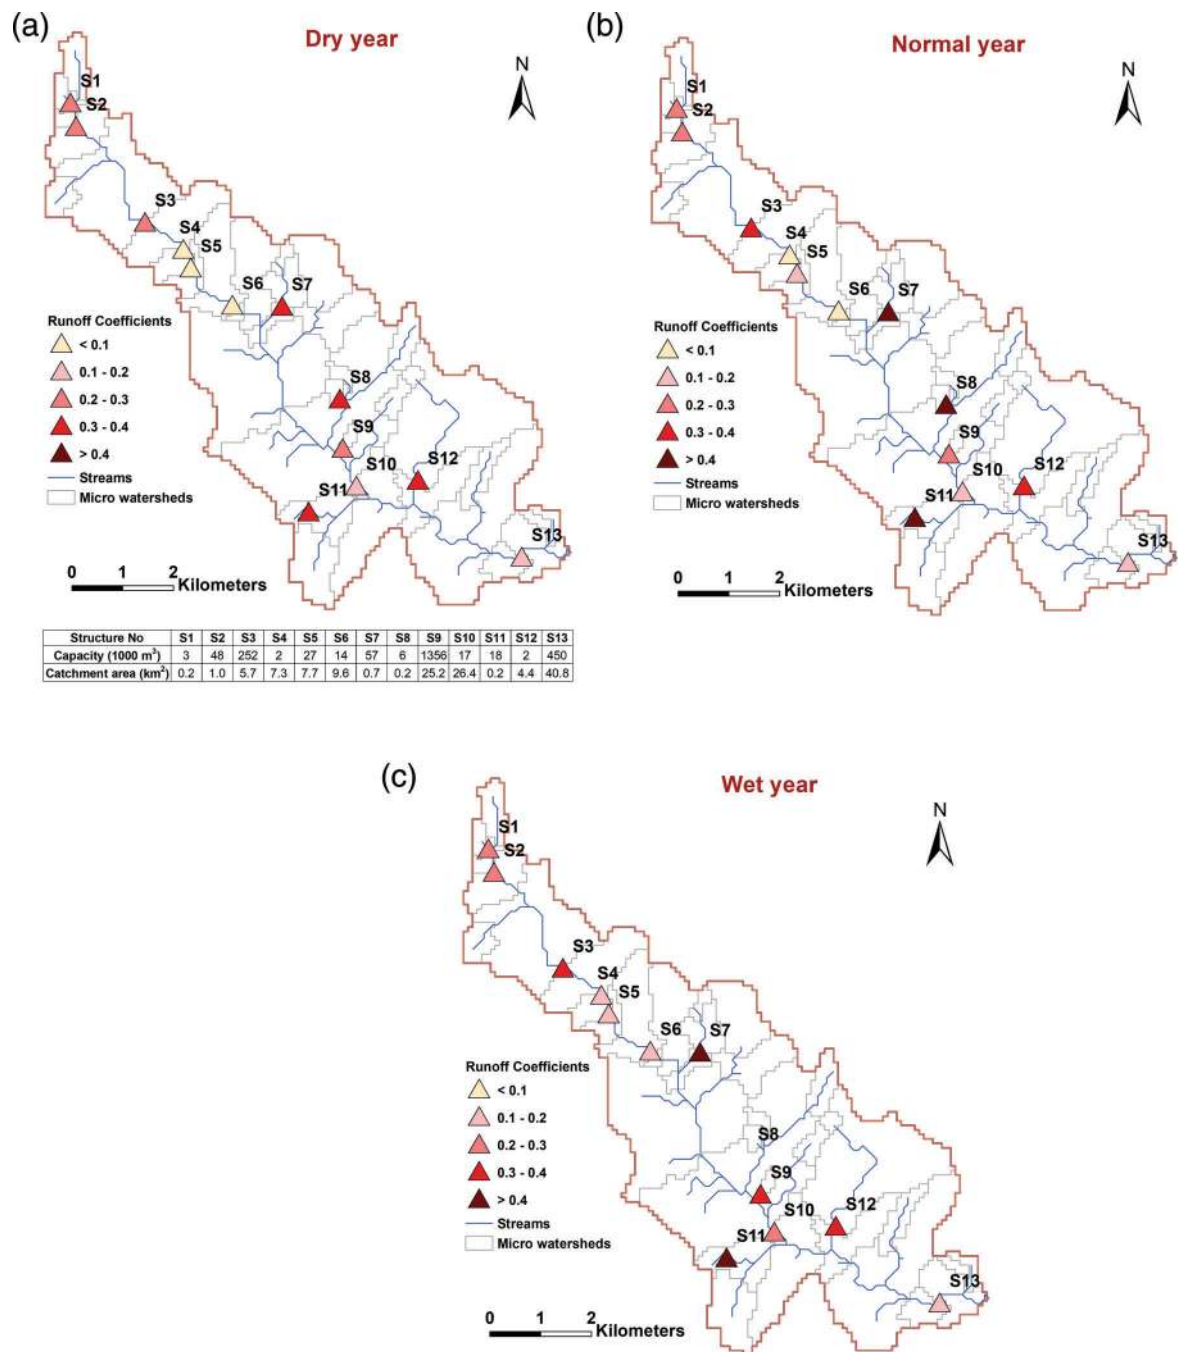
(a)

Dry year

N

S1
S2
S3
S4
S5
S6
S7
S8
S9
S10
S11
S12
S13

Runoff Coefficients
< 0.1
0.1 - 0.2
0.2 - 0.3
0.3 - 0.4
> 0.4
Streams
Micro watersheds

0 1 2 Kilometers

| Structure No | S1 | S2 | S3 | S4 | S5 | S6 | S7 | S8 | S9 | S10 | S11 | S12 | S13 |
|---|---|---|---|---|---|---|---|---|---|---|---|---|---|
| Capacity (1000 $m^3$) | 3 | 48 | 252 | 2 | 27 | 14 | 57 | 6 | 1356 | 17 | 18 | 2 | 450 |
| Catchment area ($km^2$) | 0.2 | 1.0 | 5.7 | 7.3 | 7.7 | 9.6 | 0.7 | 0.2 | 25.2 | 26.4 | 0.2 | 4.4 | 40.8 |

(b)

Normal year

N

S1
S2
S3
S4
S5
S6
S7
S8
S9
S10
S11
S12
S13

Runoff Coefficients
< 0.1
0.1 - 0.2
0.2 - 0.3
0.3 - 0.4
> 0.4
Streams
Micro watersheds

0 1 2 Kilometers

(c)

Wet year

N

S1
S2
S3
S4
S5
S6
S7
S8
S9
S10
S11
S12
S13

Runoff Coefficients
< 0.1
0.1 - 0.2
0.2 - 0.3
0.3 - 0.4
> 0.4
Streams
Micro watersheds

0 1 2 Kilometers